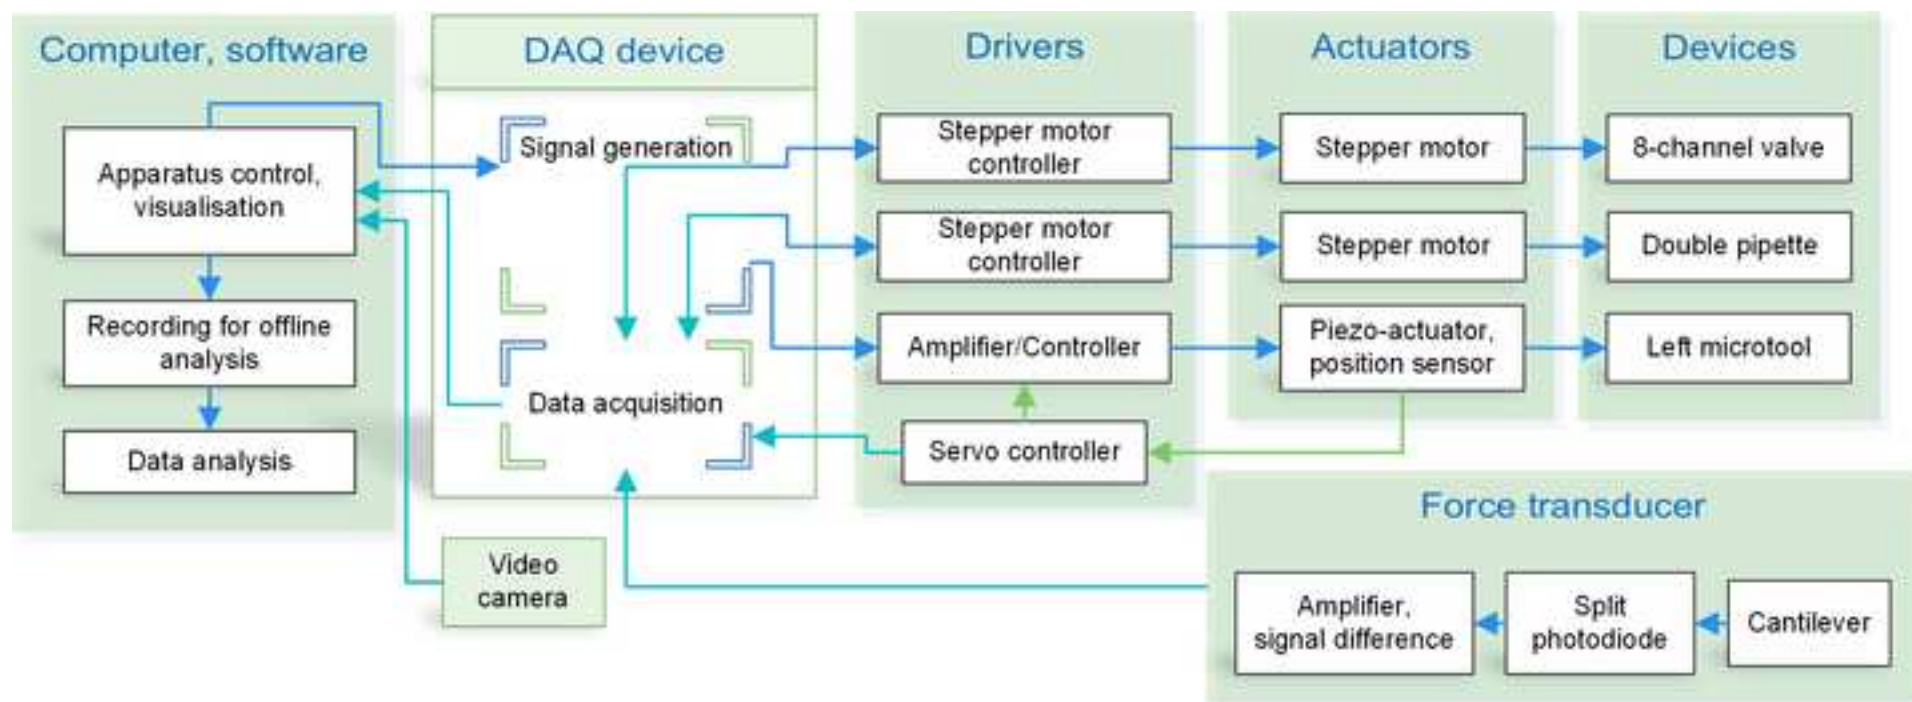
Computer, software

Apparatus control, visualisation

Recording for offline analysis

Data analysis

DAQ device

Signal generation

Data acquisition

Drivers

Stepper motor controller

Stepper motor controller

Amplifier/Controller

Servo controller

Actuators

Stepper motor

Stepper motor

Piezo-actuator, position sensor

Devices

8-channel valve

Double pipette

Left microtool

Video camera

Force transducer

Amplifier, signal difference

Split photodiode

Cantilever